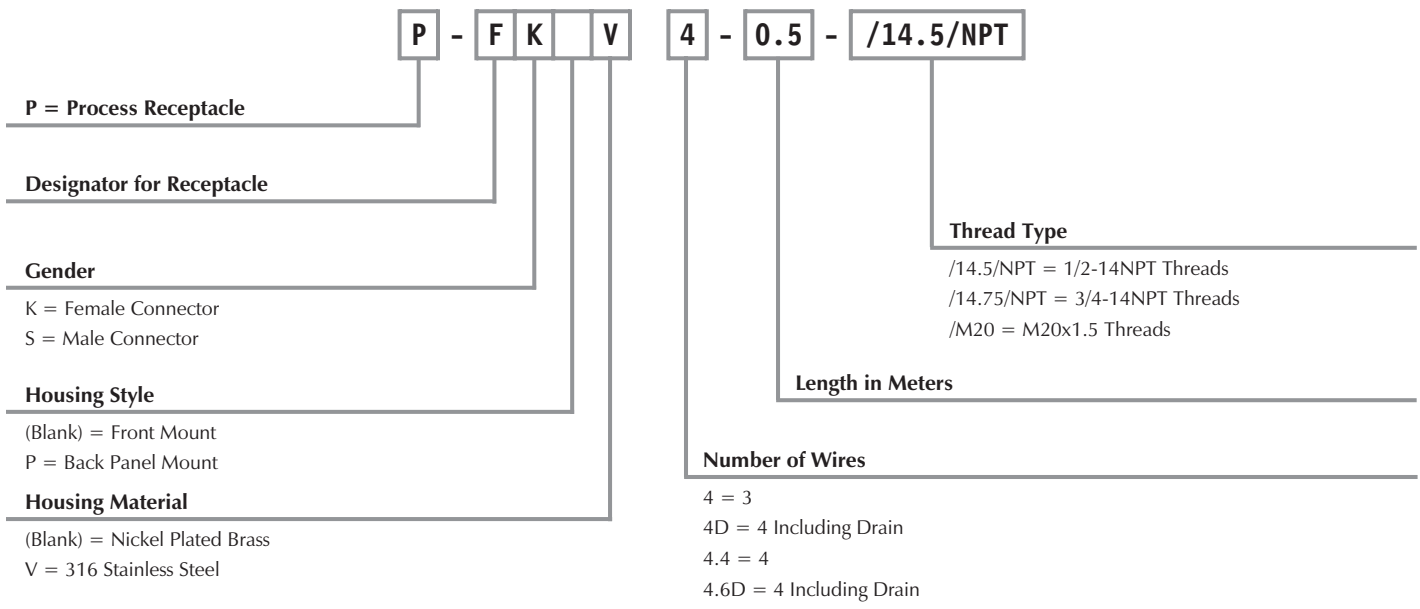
P - F K V 4 - 0.5 - /14.5/NPT

P = Process Receptacle

Designator for Receptacle

Gender

K = Female Connector
S = Male Connector

Housing Style

(Blank) = Front Mount
P = Back Panel Mount

Housing Material

(Blank) = Nickel Plated Brass
V = 316 Stainless Steel

Thread Type

/14.5/NPT = 1/2-14NPT Threads
/14.75/NPT = 3/4-14NPT Threads
/M20 = M20x1.5 Threads

Length in Meters

Number of Wires

4 = 3
4D = 4 Including Drain
4.4 = 4
4.6D = 4 Including Drain